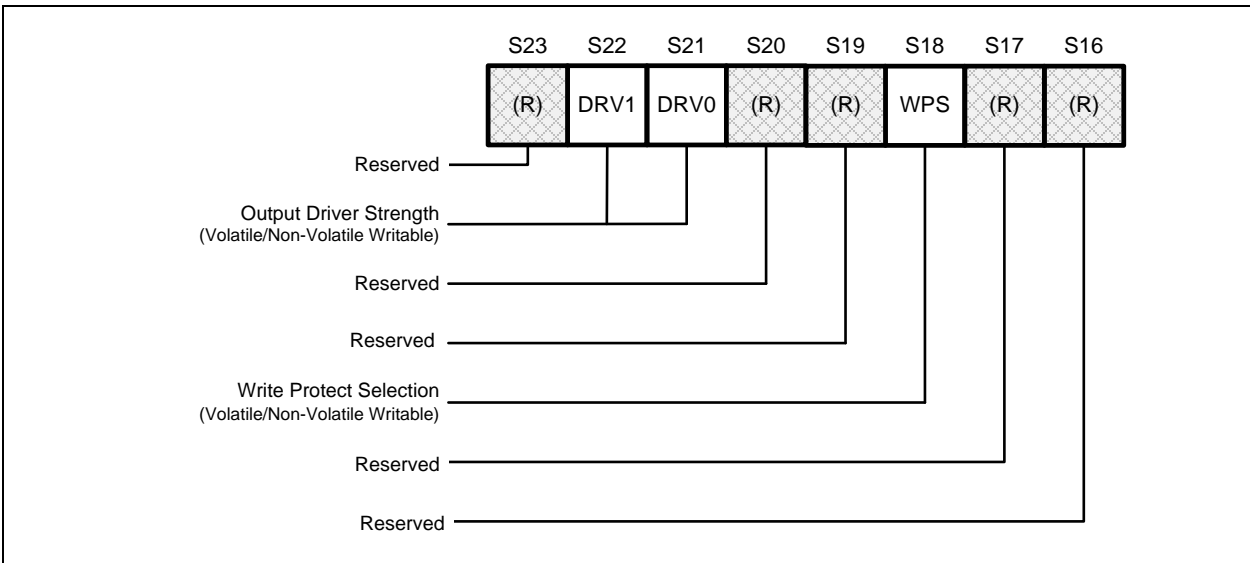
S23 S22 S21 S20 S19 S18 S17 S16

(R) DRV1 DRV0 (R) (R) WPS (R) (R)

Reserved

Output Driver Strength
(Volatile/Non-Volatile Writable)

Reserved

Reserved

Write Protect Selection
(Volatile/Non-Volatile Writable)

Reserved

Reserved